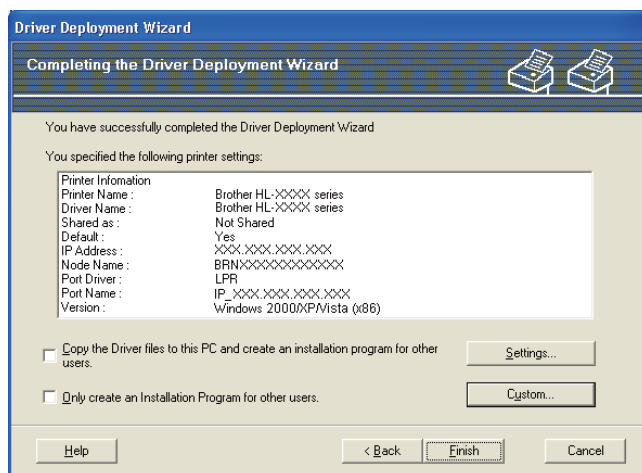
Driver Deployment Wizard

Completing the Driver Deployment Wizard

You have successfully completed the Driver Deployment Wizard

You specified the following printer settings:

| Printer Infomation | |
|---|---|
| Printer Name : | Brother HL-XXXX series |
| Driver Name : | Brother HL-XXXX series |
| Shared as : | Not Shared |
| Default : | Yes |
| IP Address : | XXX.XXX.XXX.XXX |
| Node Name : | BRNXXXXXXXXXXXX |
| Port Driver : | LPR |
| Port Name : | IP_XXX.XXX.XXX.XXX |
| Version : | Windows 2000/XP/Vista (x86) |

Copy the Driver files to this PC and create an installation program for other users.

Settings...

Only create an Installation Program for other users.

Custom...

Help

< Back

Finish

Cancel